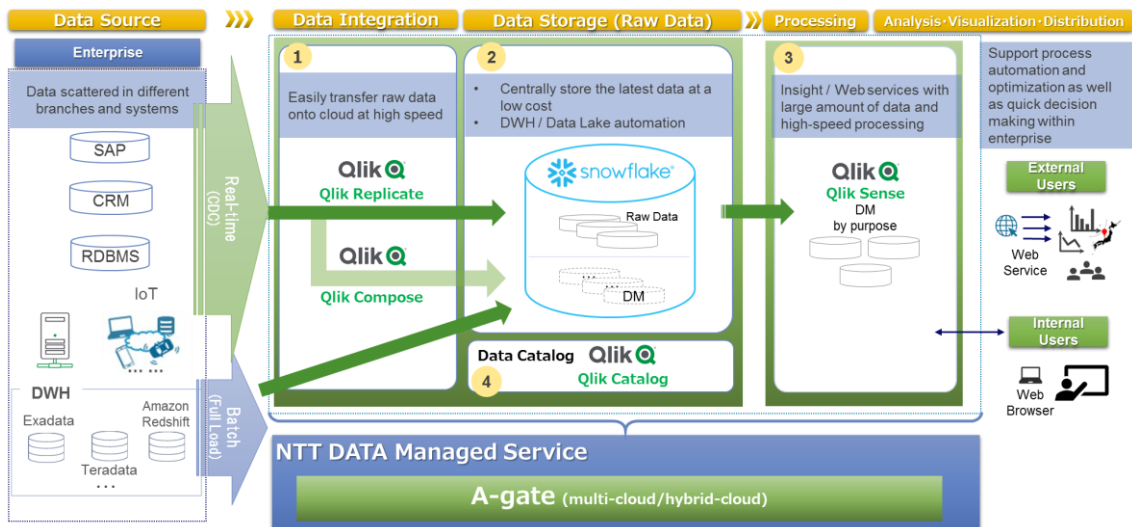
Data Source

Enterprise

Data scattered in different branches and systems

SAP

CRM

RDBMS

IoT

DWH

Exadata

Amazon Redshift

Teradata

Real-time (CDC)

Batch (Full Load)

Data Integration

1

Easily transfer raw data onto cloud at high speed

Qlik

Qlik Replicate

Qlik

Qlik Compose

Data Storage (Raw Data)

2

• Centrally store the latest data at a low cost
• DWH / Data Lake automation

snowflake

Raw Data

DM

Data Catalog Qlik

Qlik Catalog

4

Processing

3

Insight / Web services with large amount of data and high-speed processing

Qlik

Qlik Sense

DM by purpose

Analysis・Visualization・Distribution

Support process automation and optimization as well as quick decision making within enterprise

External Users

Web Service

Internal Users

Web Browser

NTT DATA Managed Service

A-gate (multi-cloud/hybrid-cloud)